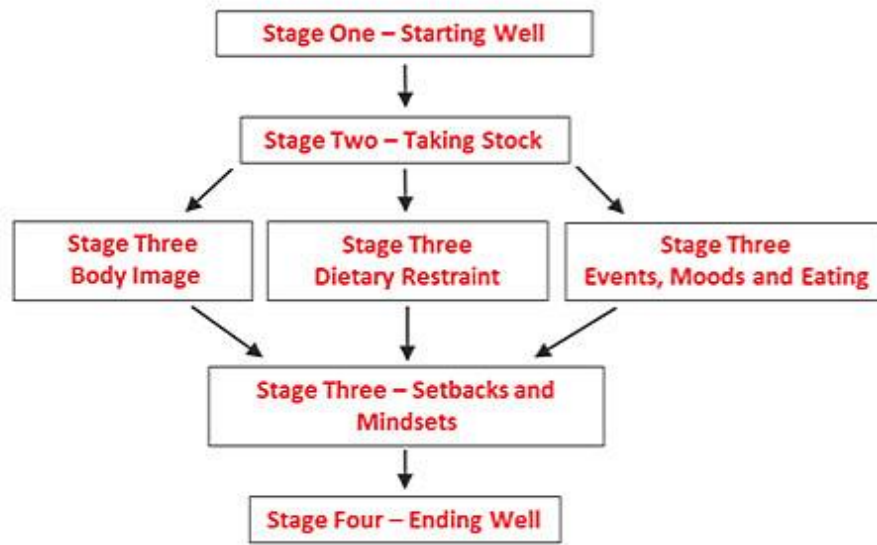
Stage One – Starting Well

Stage Two – Taking Stock

Stage Three
Body Image

Stage Three
Dietary Restraint

Stage Three
Events, Moods and Eating

Stage Three – Setbacks and Mindsets

Stage Four – Ending Well